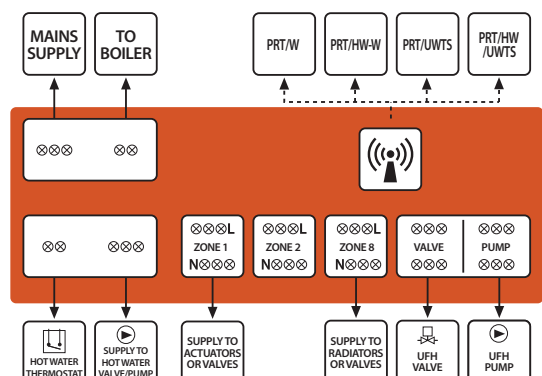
MAINS SUPPLY

TO BOILER

PRT/W

PRT/HW-W

PRT/UWTS

PRT/HW /UWTS

⊗⊗⊗ ⊗⊗

⊗⊗ ⊗⊗⊗

⊗⊗⊗L ZONE 1 N⊗⊗⊗

⊗⊗⊗L ZONE 2 N⊗⊗⊗

⊗⊗⊗L ZONE 8 N⊗⊗⊗

⊗⊗⊗ VALVE ⊗⊗⊗

⊗⊗⊗ PUMP ⊗⊗⊗

HOT WATER THERMOSTAT

SUPPLY TO HOT WATER VALVE/PUMP

SUPPLY TO ACTUATORS OR VALVES

SUPPLY TO RADIATORS OR VALVES

UFH VALVE

UFH PUMP